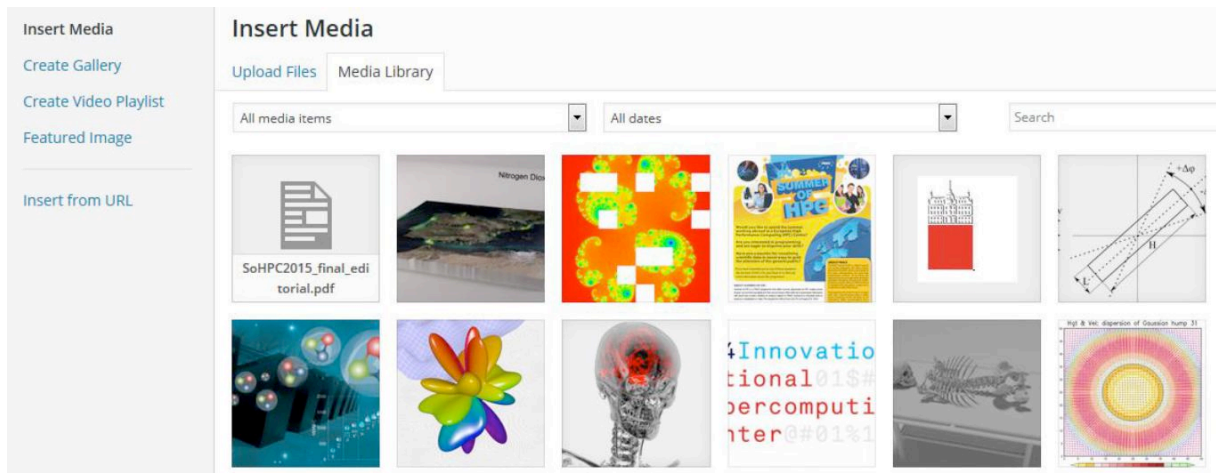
Insert Media
Create Gallery
Create Video Playlist
Featured Image

Insert from URL

Insert Media

Upload Files
Media Library

All media items
All dates
Search

SoHPC2015_final_editorial.pdf

Nitrogen Dio

SUMMER OF HPC

$+\Delta\varphi$
H
L

Hgt & Vel. dispersion of Gaussian hump 31

4Innovatio
tional01$#
percomputi
nter@#01%1